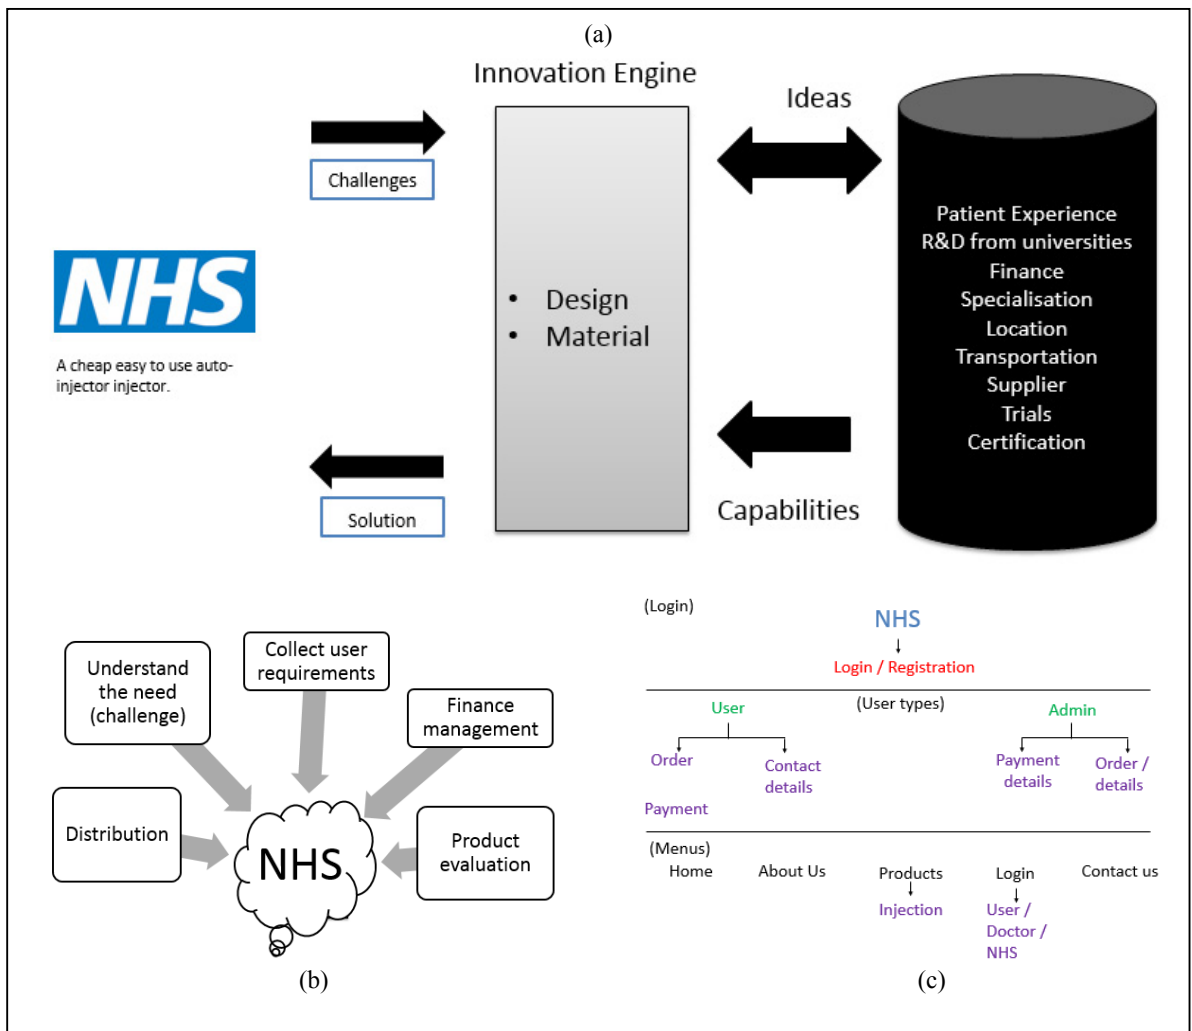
(a)

Innovation Engine

Challenges

Ideas

NHS

A cheap easy to use auto-injector injector.

• Design
• Material

Patient Experience
R&D from universities
Finance
Specialisation
Location
Transportation
Supplier
Trials
Certification

Solution

Capabilities

Understand the need (challenge)

Collect user requirements

Finance management

Distribution

NHS

Product evaluation

(b)

(Login)

NHS

Login / Registration

User

(User types)

Admin

Order

Contact details

Payment details

Order / details

Payment

(Menus)

Home

About Us

Products

Injection

Login

User / Doctor / NHS

Contact us

(c)